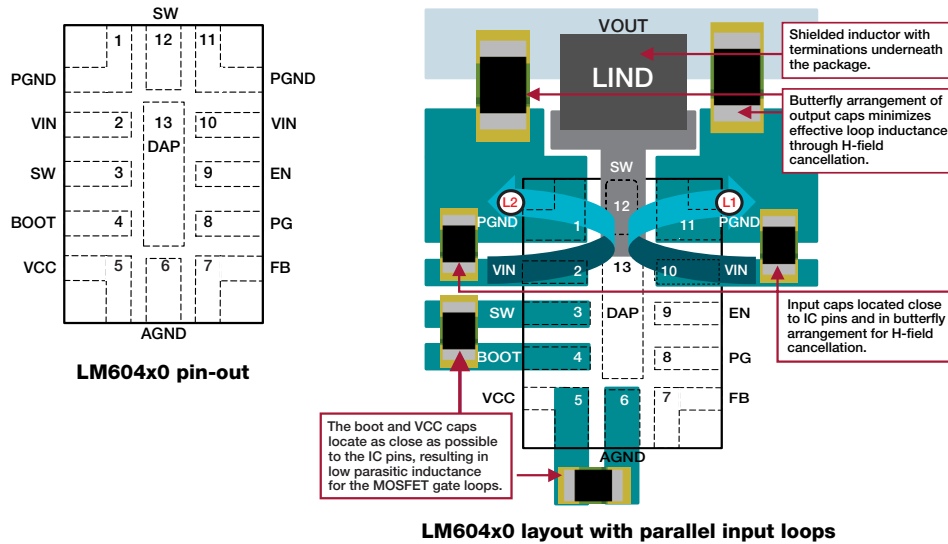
SW

1 12 11

PGND PGND

VIN 2 13 10 VIN

DAP

SW 3 9 EN

BOOT 4 8 PG

VCC 5 6 7 FB

AGND

LM604x0 pin-out

VOUT

LIND

Shielded inductor with terminations underneath the package.

Butterfly arrangement of output caps minimizes effective loop inductance through H-field cancellation.

SW

L2 L1

PGND 1 12 11 PGND

VIN 2 13 10 VIN

Input caps located close to IC pins and in butterfly arrangement for H-field cancellation.

SW 3 DAP 9 EN

BOOT 4 8 PG

VCC 5 6 7 FB

AGND

The boot and VCC caps locate as close as possible to the IC pins, resulting in low parasitic inductance for the MOSFET gate loops.

LM604x0 layout with parallel input loops